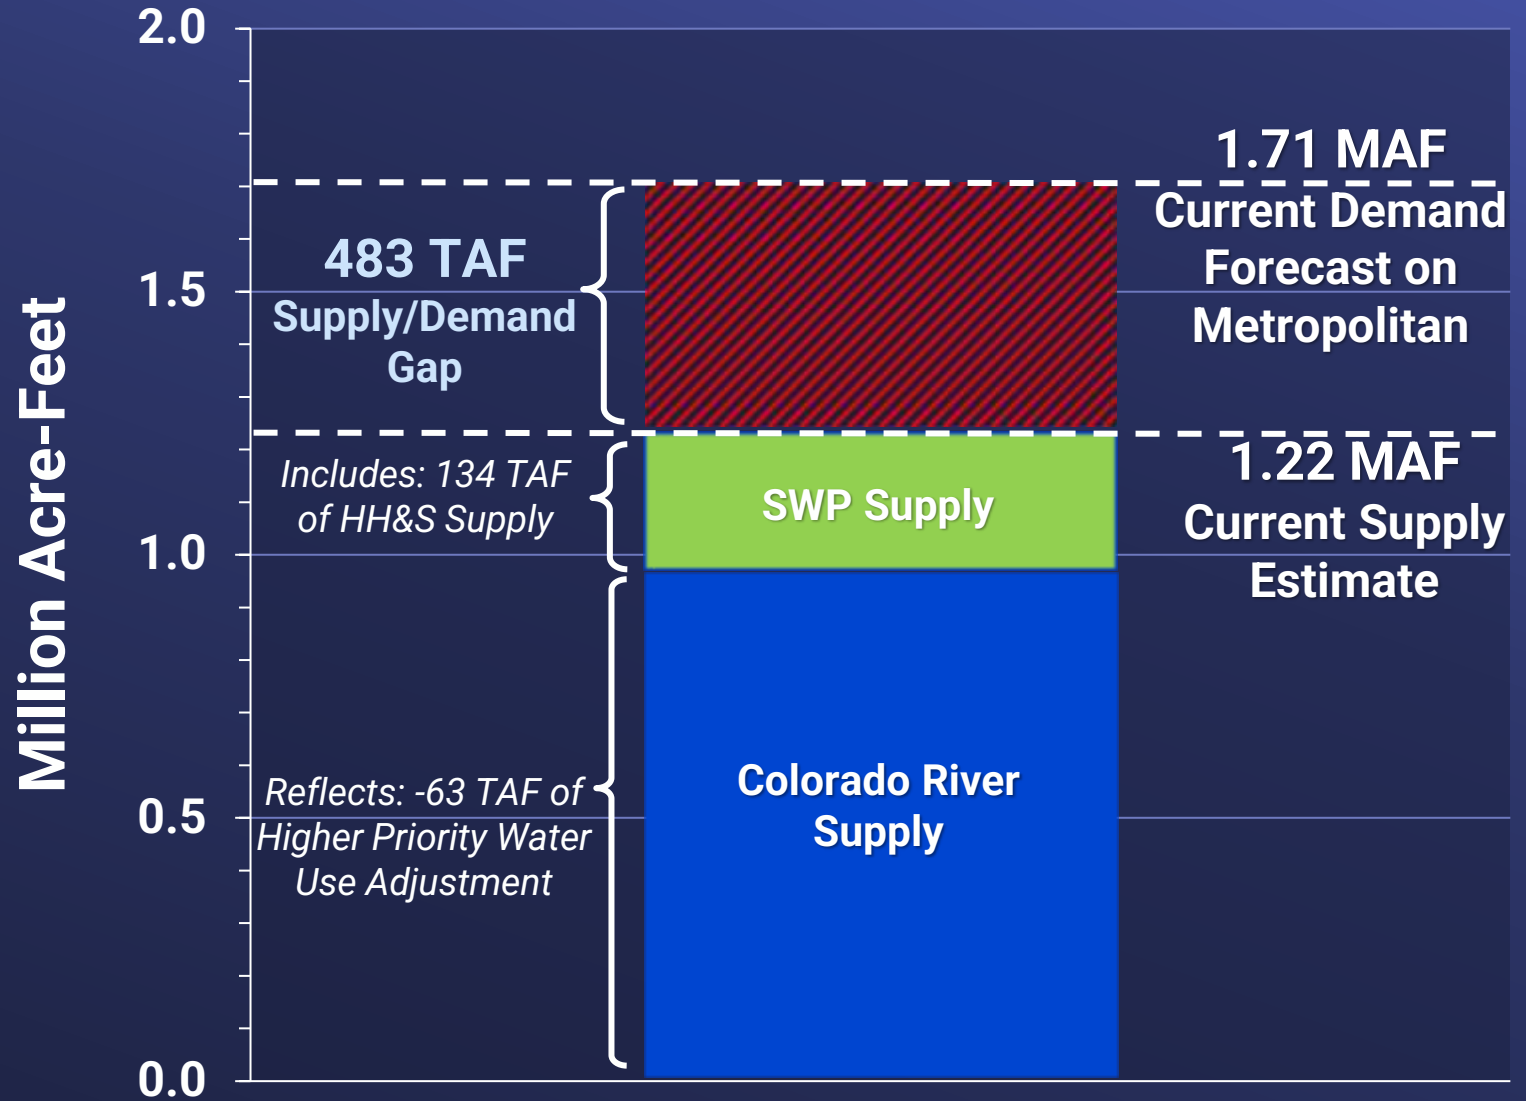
Million Acre-Feet

2.0

1.5

1.0

0.5

0.0

483 TAF
Supply/Demand Gap

Includes: 134 TAF of HH&S Supply

Reflects: -63 TAF of Higher Priority Water Use Adjustment

SWP Supply

Colorado River Supply

1.71 MAF
Current Demand Forecast on Metropolitan

1.22 MAF
Current Supply Estimate